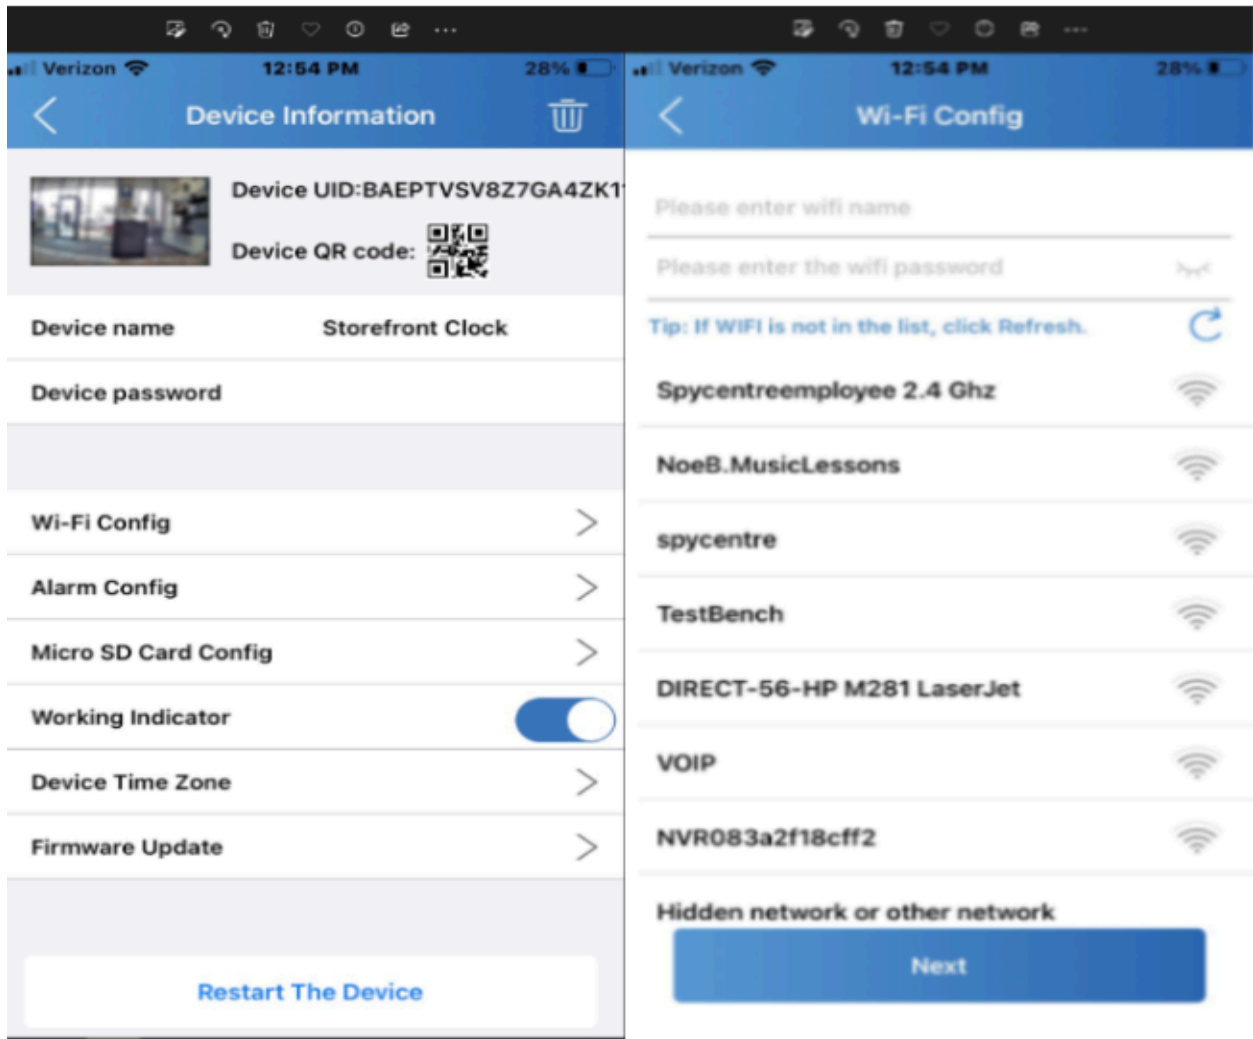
Verizon 12:54 PM 28%

Device Information

Device UID:BAEPTVSV8Z7GA4ZK1

Device QR code:

Device name Storefront Clock

Device password

Wi-Fi Config

Alarm Config

Micro SD Card Config

Working Indicator

Device Time Zone

Firmware Update

Restart The Device

Verizon 12:54 PM 28%

Wi-Fi Config

Please enter wifi name

Please enter the wifi password

Tip: If WIFI is not in the list, click Refresh.

Spycentreemployee 2.4 Ghz

NoeB.MusicLessons

spycentre

TestBench

DIRECT-56-HP M281 LaserJet

VOIP

NVR083a2f18cff2

Hidden network or other network

Next